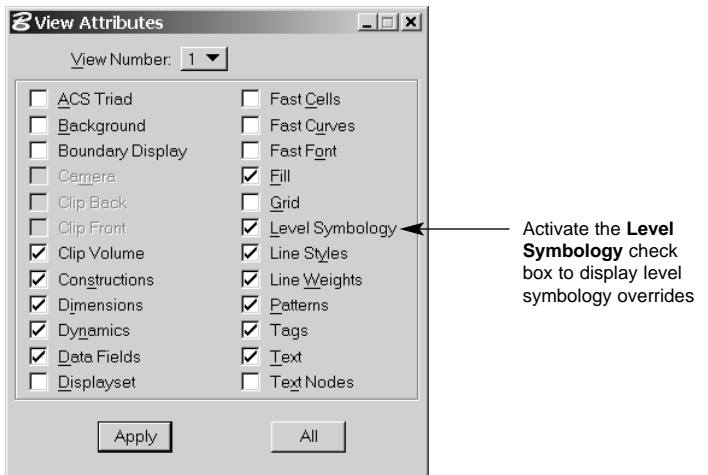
View Attributes

View Number: 1

ACS Triad
Background
Boundary Display
Camera
Clip Back
Clip Front
Clip Volume
Constructions
Dimensions
Dynamics
Data Fields
Displayset

Fast Cells
Fast Curves
Fast Font
Fill
Grid
Level Symbology
Line Styles
Line Weights
Patterns
Tags
Text
Text Nodes

Apply
All

Activate the **Level Symbology** check box to display level symbology overrides